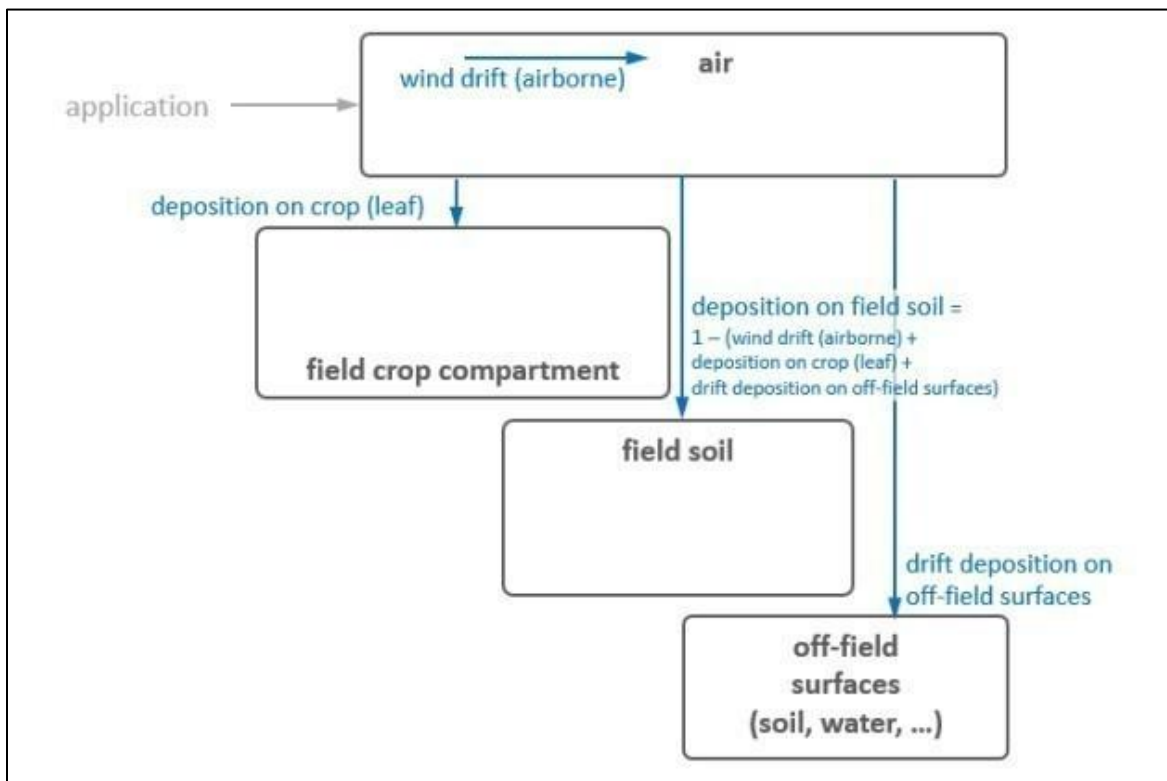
wind drift (airborne)

air

application

deposition on crop (leaf)

field crop compartment

deposition on field soil = 1 – (wind drift (airborne) + deposition on crop (leaf) + drift deposition on off-field surfaces)

field soil

drift deposition on off-field surfaces

off-field surfaces (soil, water, ...)